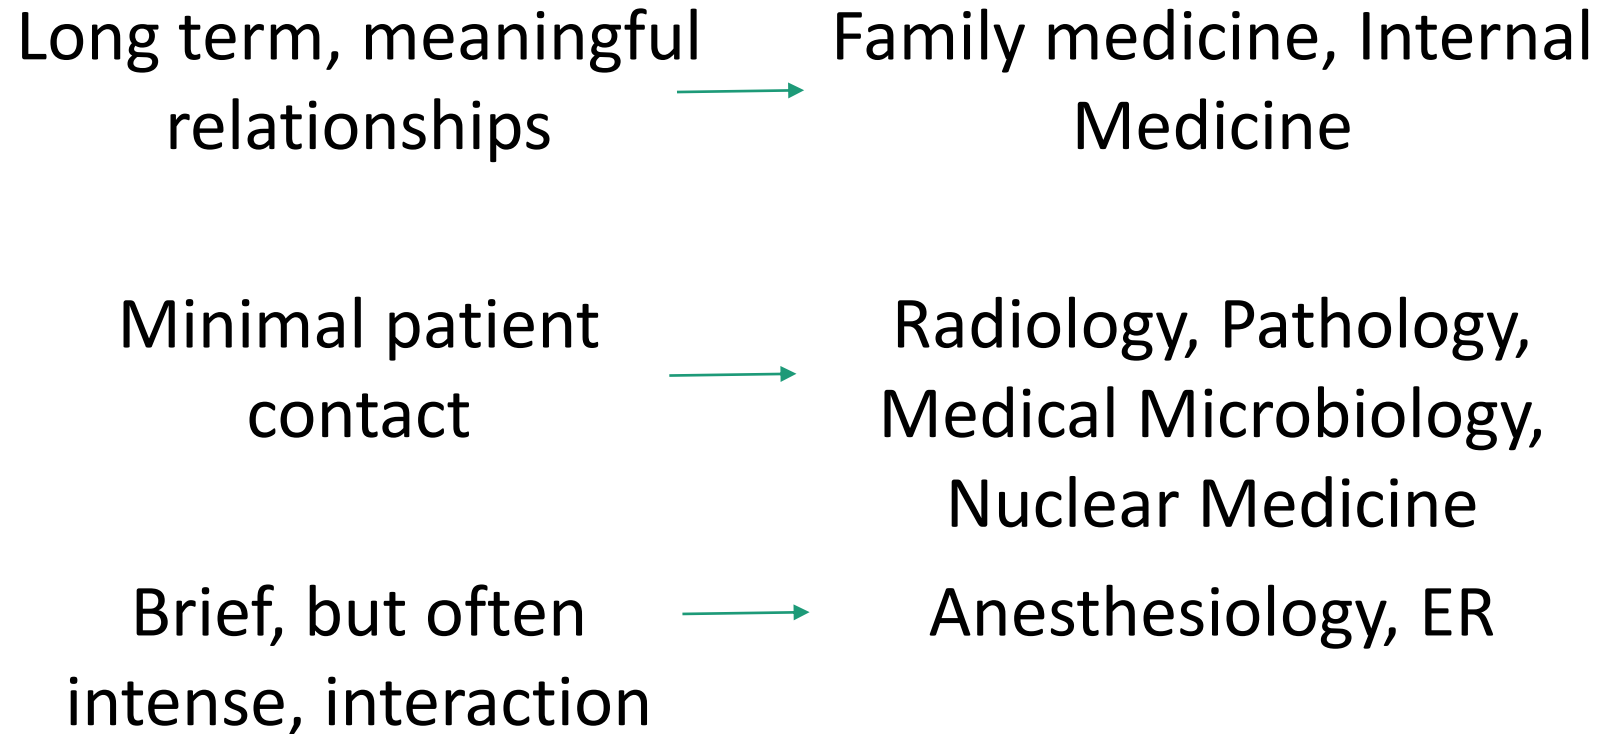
Long term, meaningful relationships → Family medicine, Internal Medicine

Minimal patient contact → Radiology, Pathology, Medical Microbiology, Nuclear Medicine

Brief, but often intense, interaction → Anesthesiology, ER